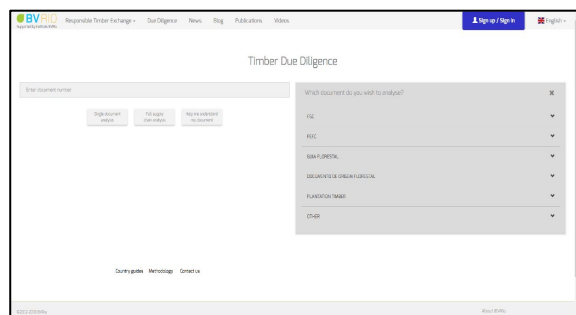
BVRIO
Supported by Institute BVRio

Responsible Timber Exchange ▾ Due Diligence News Blog Publications Videos

Sign up / Sign in

English ▾

Timber Due Diligence

Enter document number

Single document analysis

Full supply chain analysis

Register independent no document

Which document do you wish to analyse?

FSC

PEFC

GUIA FLORESTAL

DOCUMENTO DE ORIGEM FLORESTAL

PLANTATION TIMBER

OTHER

Country guides Methodology Contact us

©2012-2018 BVRio

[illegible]